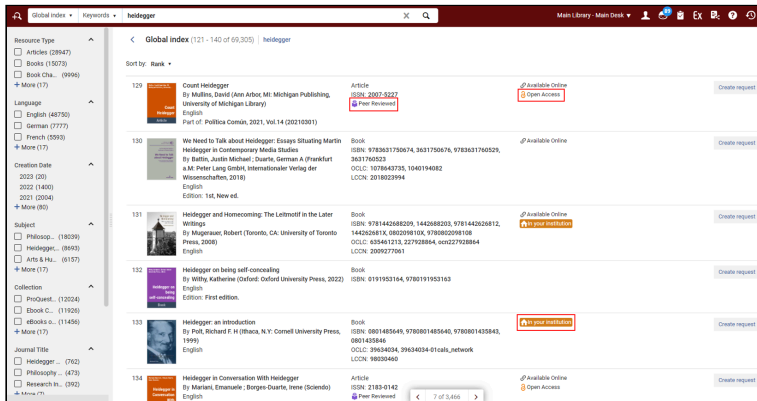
Global index ▾ Keywords ▾ heidegger

Main Library - Main Desk ▾

Resource Type
Articles (28947)
Books (15073)
Book Cha... (9996)
+ More (17)

Language
English (48750)
German (7777)
French (5593)
+ More (17)

Creation Date
2023 (20)
2022 (1400)
2021 (2004)
+ More (80)

Subject
Philosop... (18039)
Heidegger,... (8693)
Arts & Hu... (6157)
+ More (17)

Collection
ProQuest... (12024)
Ebook C... (11926)
eBooks o... (11456)
+ More (17)

Journal Title
Heidegger ... (762)
Philosophy ... (473)
Research In... (392)
+ More (7)

Global index (121 - 140 of 69,305) heidegger

Sort by: Rank ▾

129 Count Heidegger
By Mullins, David (Ann Arbor, MI: Michigan Publishing, University of Michigan Library)
English
Part of: Politica Común, 2021, Vol.14 (20210301)
Article
ISSN: 2007-5227
Peer Reviewed
Available Online
Open Access
Create request

130 We Need to Talk about Heidegger: Essays Situating Martin Heidegger in Contemporary Media Studies
By Battin, Justin Michael ; Duarte, German A (Frankfurt a.M: Peter Lang GmbH, Internationaler Verlag der Wissenschaften, 2018)
English
Edition: 1st, New ed.
Book
ISBN: 9783631750674, 3631750676, 9783631760529, 3631760523
OCLC: 1078643735, 1040194082
LCCN: 2018023994
Available Online
Create request

131 Heidegger and Homecoming: The Leitmotif in the Later Writings
By Mugerauer, Robert (Toronto, CA: University of Toronto Press, 2008)
English
Book
ISBN: 9781442688209, 1442688203, 9781442626812, 144262681X, 080209810X, 9780802098108
OCLC: 635461213, 227928864, ocn227928864
LCCN: 2009277061
Available Online
In your institution
Create request

132 Heidegger on being self-concealing
By Withy, Katherine (Oxford: Oxford University Press, 2022)
English
Edition: First edition.
Book
ISBN: 0191953164, 9780191953163
Create request

133 Heidegger: an introduction
By Polt, Richard F H (Ithaca, N.Y: Cornell University Press, 1999)
English
Book
ISBN: 0801485649, 9780801485640, 9780801435843, 0801435846
OCLC: 39634034, 39634034-01cals_network
LCCN: 98030460
In your institution
Create request

134 Heidegger in Conversation With Heidegger
By Mariani, Emanuele ; Borges-Duarte, Irene (Sciendo)
English
Article
ISSN: 2183-0142
Peer Reviewed
Available Online
Open Access
Create request

7 of 3,466